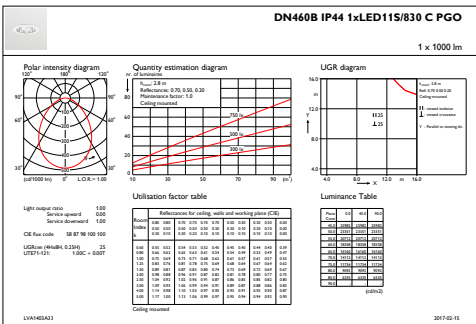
DN460B IP44 1xLED11S/830 C PGO

1 x 1000 lm

Polar intensity diagram

180°

(cd/1000 lm)

L.O.R. = 1.00

Quantity estimation diagram

nr. of luminaires

$h_{room}$: 2.8 m

Reflectance: 0.70, 0.50, 0.20

Maintenance factor: 1.0

Ceiling mounted

750 lx

500 lx

200 lx

$(m^2)$

UGR diagram

1125

1.35

X

Light output ratio 1.00
Service upward 0.00
Service downward 1.00

CIE flux code 58 87 98 100 100

UGR.cw (4H:8H, 0.25H) 25
UTE71-121: 1.00C + 0.00T

Utilisation factor table

Reflectances for ceiling, walls and working plane (CIE)

Room Index k

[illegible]

Ceiling mounted

Luminance Table

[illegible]

(cd/m2)

LVA1403A33

2017-02-15